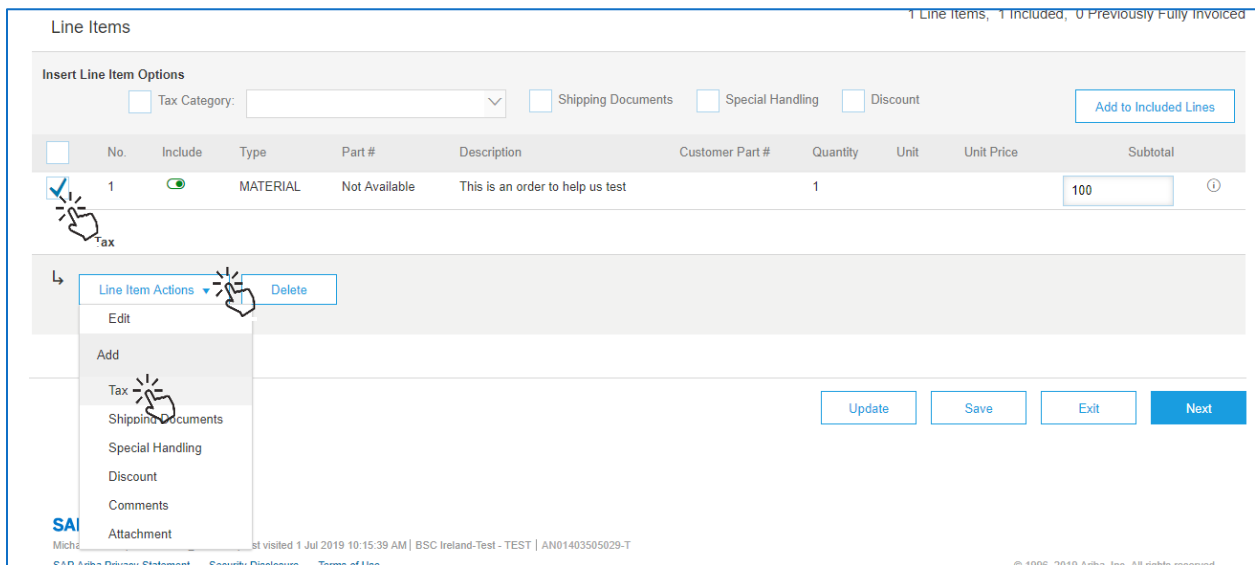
Line Items

1 Line Items, 1 Included, 0 Previously Fully Invoiced

Insert Line Item Options

Tax Category:

Shipping Documents

Special Handling

Discount

Add to Included Lines

| | No. | Include | Type | Part # | Description | Customer Part # | Quantity | Unit | Unit Price | Subtotal |
|---|---|---|---|---|---|---|---|---|---|---|
| ✓ | 1 | | MATERIAL | Not Available | This is an order to help us test | | 1 | | | 100 |

Tax

Line Item Actions ▾

Delete

Edit

Add

Tax

Shipping Documents

Special Handling

Discount

Comments

Attachment

Update

Save

Exit

Next

SAP

Micha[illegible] st visited 1 Jul 2019 10:15:39 AM | BSC Ireland-Test - TEST | AN01403505029-T

SAP Ariba Privacy Statement Security Disclosure Terms of Use

© 1996–2019 Ariba, Inc. All rights reserved.